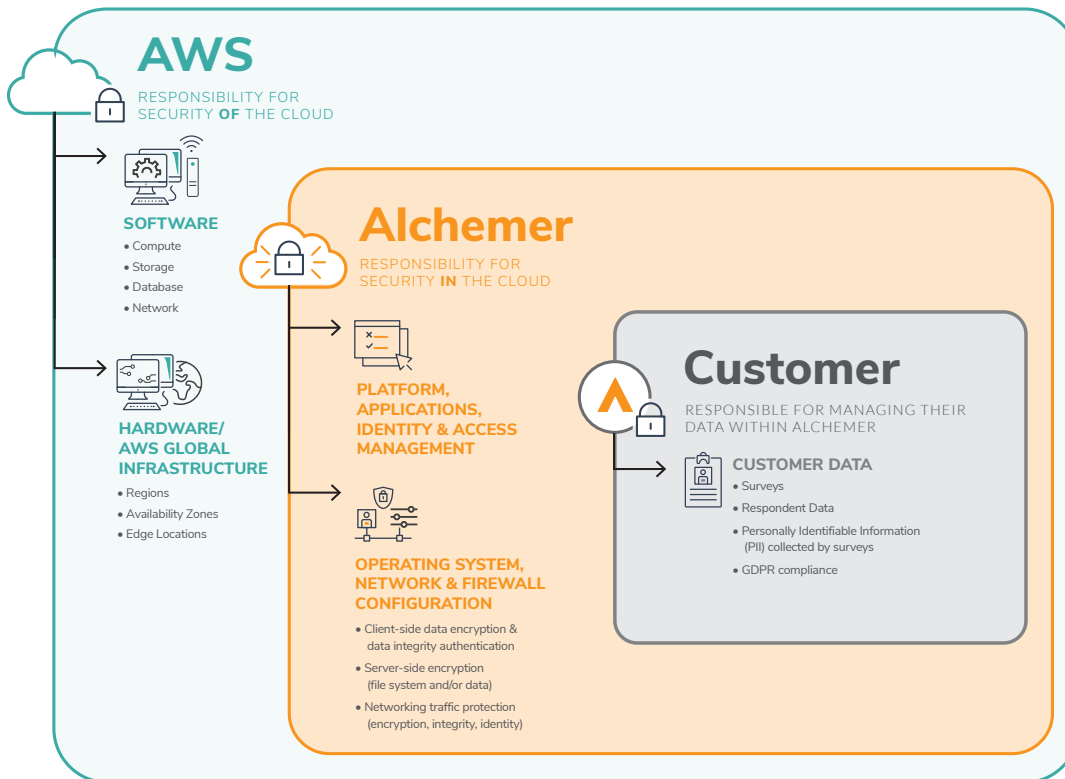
AWS
RESPONSIBILITY FOR SECURITY OF THE CLOUD

SOFTWARE
• Compute
• Storage
• Database
• Network

HARDWARE/ AWS GLOBAL INFRASTRUCTURE
• Regions
• Availability Zones
• Edge Locations

Alchemer
RESPONSIBILITY FOR SECURITY IN THE CLOUD

PLATFORM, APPLICATIONS, IDENTITY & ACCESS MANAGEMENT

OPERATING SYSTEM, NETWORK & FIREWALL CONFIGURATION
• Client-side data encryption & data integrity authentication
• Server-side encryption (file system and/or data)
• Networking traffic protection (encryption, integrity, identity)

Customer
RESPONSIBLE FOR MANAGING THEIR DATA WITHIN ALCHEMER

CUSTOMER DATA
• Surveys
• Respondent Data
• Personally Identifiable Information (PII) collected by surveys
• GDPR compliance